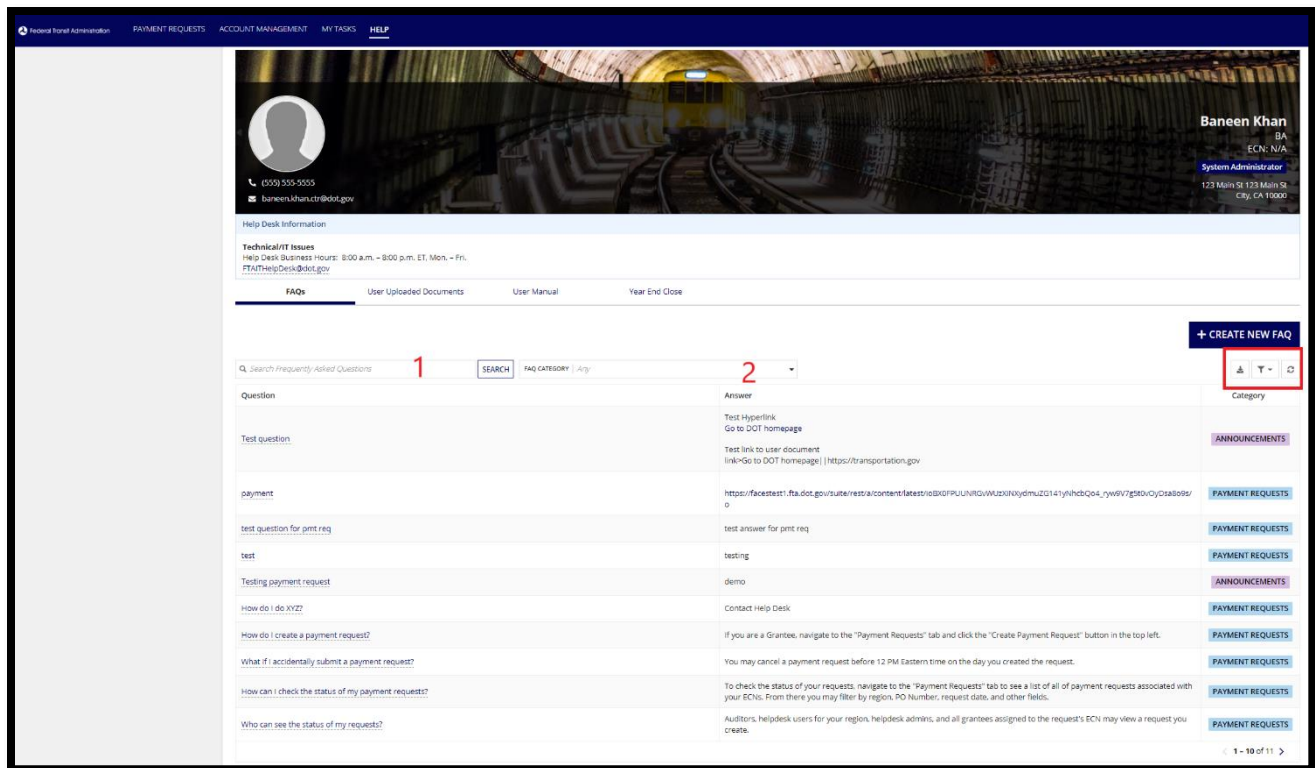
Federal Transit Administration PAYMENT REQUESTS ACCOUNT MANAGEMENT MY TASKS HELP

(555) 555-5555
baneen.khan.ctr@dot.gov

Baneen Khan
BA
ECN: N/A
System Administrator
123 Main St 123 Main St
City, CA 10000

Help Desk Information

Technical/IT Issues
Help Desk Business Hours: 8:00 a.m. – 8:00 p.m. ET, Mon. – Fri.
FTAITHelpDesk@dot.gov

FAQs User Uploaded Documents User Manual Year End Close

+ CREATE NEW FAQ

Search Frequently Asked Questions 1 SEARCH FAQ CATEGORY Any 2

| Question | Answer | Category |
|---|---|---|
| Test question | Test Hyperlink Go to DOT homepage Test link to user document link>Go to DOT homepage| |https://transportation.gov | ANNOUNCEMENTS |
| payment | https://facestest1.fta.dot.gov/suite/rest/a/content/latest/i6BX0FPUUNRGvWUzXINXydmuZG141yNhcbQo4_ryw9V7g580vOyDsa8o9s/o | PAYMENT REQUESTS |
| test question for pmt req | test answer for pmt req | PAYMENT REQUESTS |
| test | testing | PAYMENT REQUESTS |
| Testing payment request | demo | ANNOUNCEMENTS |
| How do I do XYZ? | Contact Help Desk | PAYMENT REQUESTS |
| How do I create a payment request? | If you are a Grantee, navigate to the "Payment Requests" tab and click the "Create Payment Request" button in the top left. | PAYMENT REQUESTS |
| What if I accidentally submit a payment request? | You may cancel a payment request before 12 PM Eastern time on the day you created the request. | PAYMENT REQUESTS |
| How can I check the status of my payment requests? | To check the status of your requests, navigate to the "Payment Requests" tab to see a list of all of payment requests associated with your ECNs. From there you may filter by region, PO Number, request date, and other fields. | PAYMENT REQUESTS |
| Who can see the status of my requests? | Auditors, helpdesk users for your region, helpdesk admins, and all grantees assigned to the request's ECN may view a request you create. | PAYMENT REQUESTS |

1 – 10 of 11